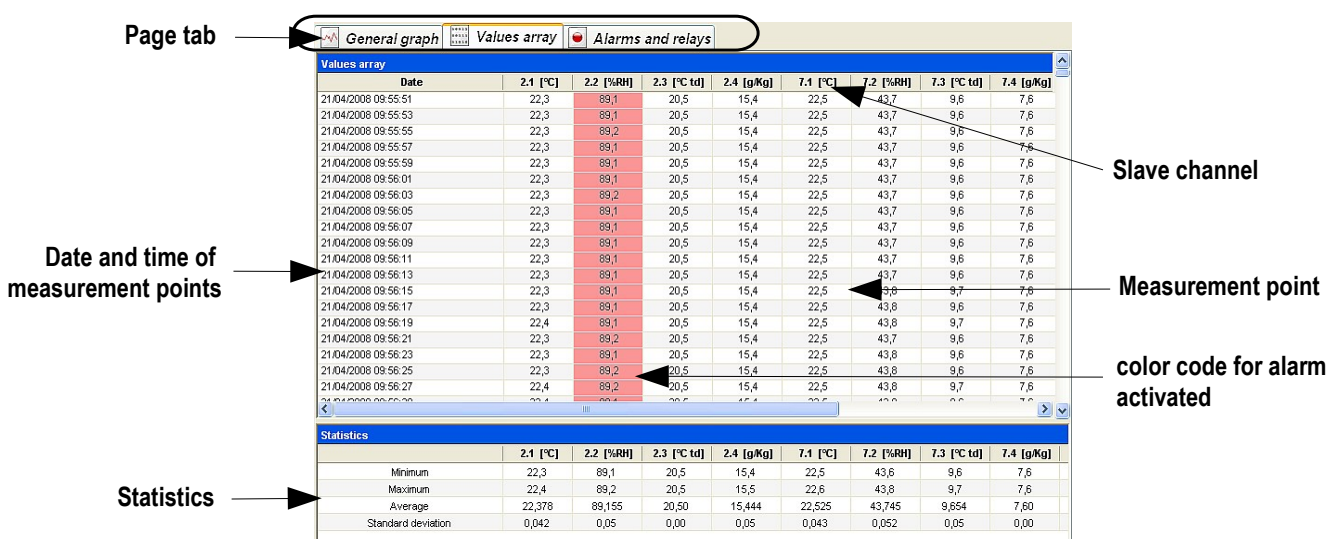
Page tab

General graph | Values array | Alarms and relays

Values array

| Date | 2.1 [°C] | 2.2 [%RH] | 2.3 [°C td] | 2.4 [g/Kg] | 7.1 [°C] | 7.2 [%RH] | 7.3 [°C td] | 7.4 [g/Kg] |
|---|---|---|---|---|---|---|---|---|
| 21/04/2008 09:55:51 | 22,3 | 89,1 | 20,5 | 15,4 | 22,5 | 43,7 | 9,6 | 7,6 |
| 21/04/2008 09:55:53 | 22,3 | 89,1 | 20,5 | 15,4 | 22,5 | 43,7 | 9,6 | 7,6 |
| 21/04/2008 09:55:55 | 22,3 | 89,2 | 20,5 | 15,4 | 22,5 | 43,7 | 9,6 | 7,6 |
| 21/04/2008 09:55:57 | 22,3 | 89,1 | 20,5 | 15,4 | 22,5 | 43,7 | 9,6 | 7,6 |
| 21/04/2008 09:55:59 | 22,3 | 89,1 | 20,5 | 15,4 | 22,5 | 43,7 | 9,6 | 7,6 |
| 21/04/2008 09:56:01 | 22,3 | 89,1 | 20,5 | 15,4 | 22,5 | 43,7 | 9,6 | 7,6 |
| 21/04/2008 09:56:03 | 22,3 | 89,2 | 20,5 | 15,4 | 22,5 | 43,7 | 9,6 | 7,6 |
| 21/04/2008 09:56:05 | 22,3 | 89,1 | 20,5 | 15,4 | 22,5 | 43,7 | 9,6 | 7,6 |
| 21/04/2008 09:56:07 | 22,3 | 89,1 | 20,5 | 15,4 | 22,5 | 43,7 | 9,6 | 7,6 |
| 21/04/2008 09:56:09 | 22,3 | 89,1 | 20,5 | 15,4 | 22,5 | 43,7 | 9,6 | 7,6 |
| 21/04/2008 09:56:11 | 22,3 | 89,1 | 20,5 | 15,4 | 22,5 | 43,7 | 9,6 | 7,6 |
| 21/04/2008 09:56:13 | 22,3 | 89,1 | 20,5 | 15,4 | 22,5 | 43,7 | 9,6 | 7,6 |
| 21/04/2008 09:56:15 | 22,3 | 89,1 | 20,5 | 15,4 | 22,5 | 43,8 | 9,7 | 7,6 |
| 21/04/2008 09:56:17 | 22,3 | 89,1 | 20,5 | 15,4 | 22,5 | 43,8 | 9,6 | 7,6 |
| 21/04/2008 09:56:19 | 22,4 | 89,1 | 20,5 | 15,4 | 22,5 | 43,8 | 9,7 | 7,6 |
| 21/04/2008 09:56:21 | 22,3 | 89,2 | 20,5 | 15,4 | 22,5 | 43,7 | 9,6 | 7,6 |
| 21/04/2008 09:56:23 | 22,3 | 89,1 | 20,5 | 15,4 | 22,5 | 43,8 | 9,6 | 7,6 |
| 21/04/2008 09:56:25 | 22,3 | 89,2 | 20,5 | 15,4 | 22,5 | 43,8 | 9,6 | 7,6 |
| 21/04/2008 09:56:27 | 22,4 | 89,2 | 20,5 | 15,4 | 22,5 | 43,8 | 9,7 | 7,6 |

Slave channel

Date and time of measurement points

Measurement point

color code for alarm activated

Statistics

| | 2.1 [°C] | 2.2 [%RH] | 2.3 [°C td] | 2.4 [g/Kg] | 7.1 [°C] | 7.2 [%RH] | 7.3 [°C td] | 7.4 [g/Kg] |
|---|---|---|---|---|---|---|---|---|
| Minimum | 22,3 | 89,1 | 20,5 | 15,4 | 22,5 | 43,6 | 9,6 | 7,6 |
| Maximum | 22,4 | 89,2 | 20,5 | 15,5 | 22,6 | 43,8 | 9,7 | 7,6 |
| Average | 22,378 | 89,155 | 20,50 | 15,444 | 22,525 | 43,745 | 9,654 | 7,60 |
| Standard deviation | 0,042 | 0,05 | 0,00 | 0,05 | 0,043 | 0,052 | 0,05 | 0,00 |

Statistics